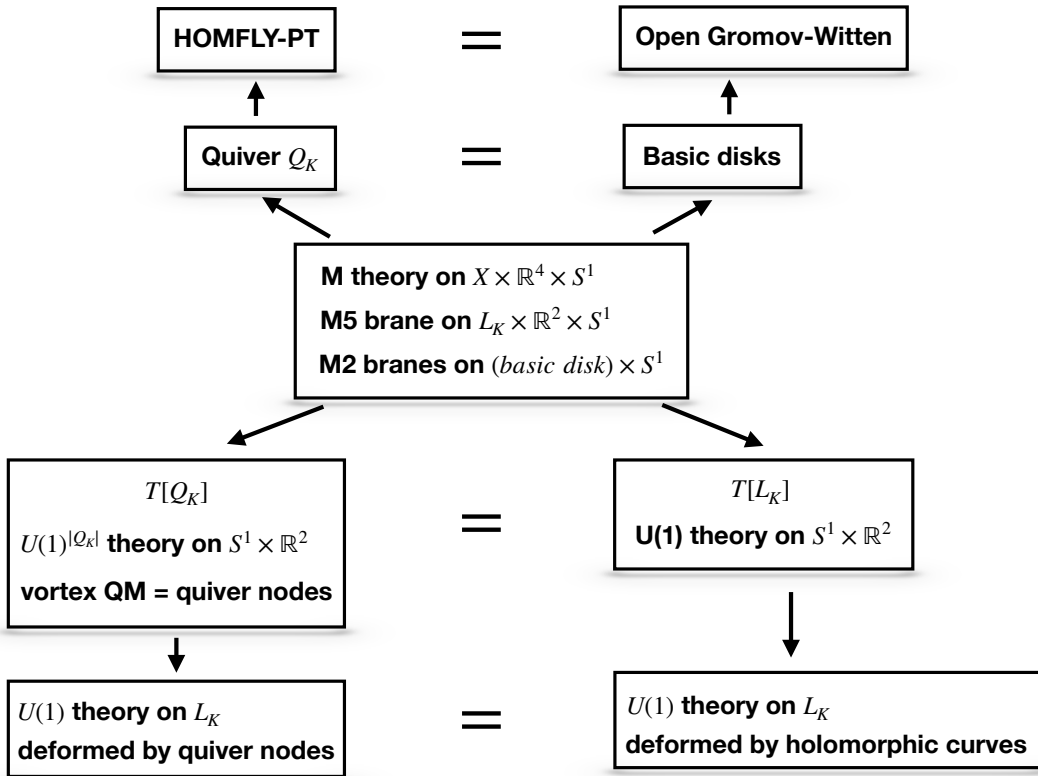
HOMFLY-PT

=

Open Gromov-Witten

Quiver $Q_K$

=

Basic disks

M theory on $X \times \mathbb{R}^4 \times S^1$

M5 brane on $L_K \times \mathbb{R}^2 \times S^1$

M2 branes on $(basic\ disk) \times S^1$

$T[Q_K]$

$U(1)^{|Q_K|}$ theory on $S^1 \times \mathbb{R}^2$

vortex QM = quiver nodes

=

$T[L_K]$

U(1) theory on $S^1 \times \mathbb{R}^2$

$U(1)$ theory on $L_K$

deformed by quiver nodes

=

$U(1)$ theory on $L_K$

deformed by holomorphic curves